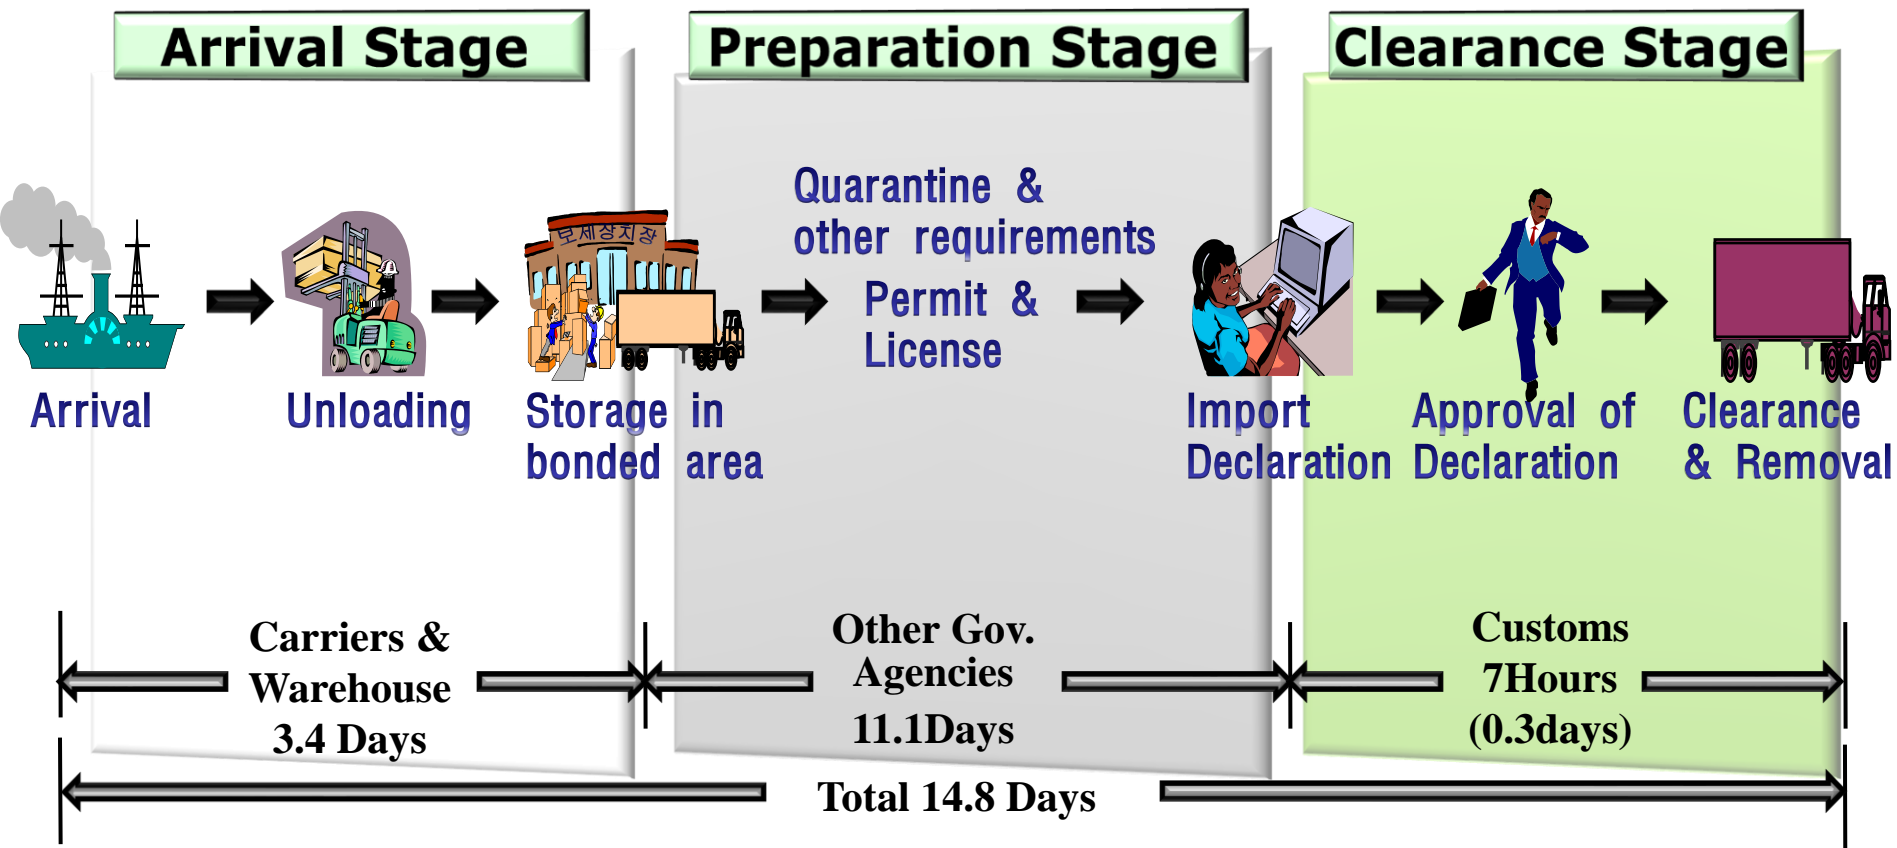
Arrival Stage

Preparation Stage

Clearance Stage

Arrival

Unloading

보세장치장

Storage in bonded area

Quarantine & other requirements

Permit & License

Import Declaration

Approval of Declaration

Clearance & Removal

Carriers & Warehouse 3.4 Days

Other Gov. Agencies 11.1Days

Customs 7Hours (0.3days)

Total 14.8 Days